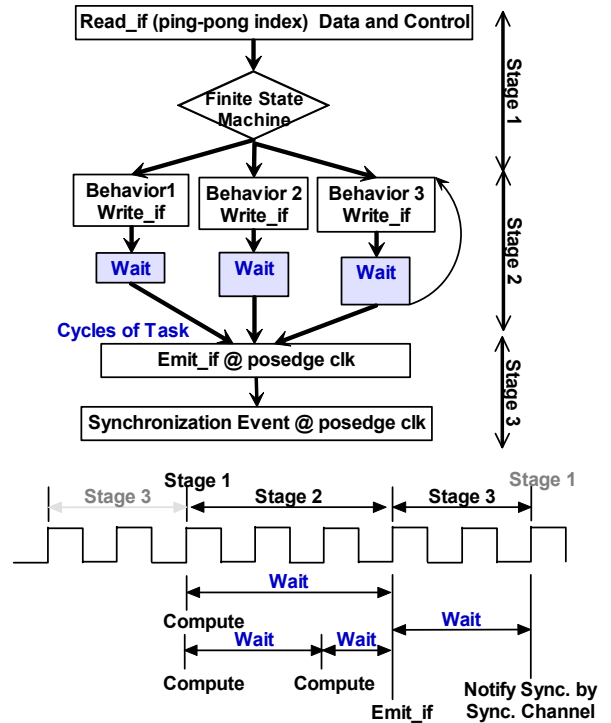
Read_if (ping-pong index) Data and Control

Stage 1

Finite State Machine

Behavior1 Write_if

Behavior 2 Write_if

Behavior 3 Write_if

Stage 2

Wait

Wait

Wait

Cycles of Task

Emit_if @ posedge clk

Stage 3

Synchronization Event @ posedge clk

Stage 3

Stage 1

Stage 2

Stage 3

Stage 1

Wait

Compute

Wait

Wait

Wait

Compute

Compute

Emit_if

Notify Sync. by Sync. Channel